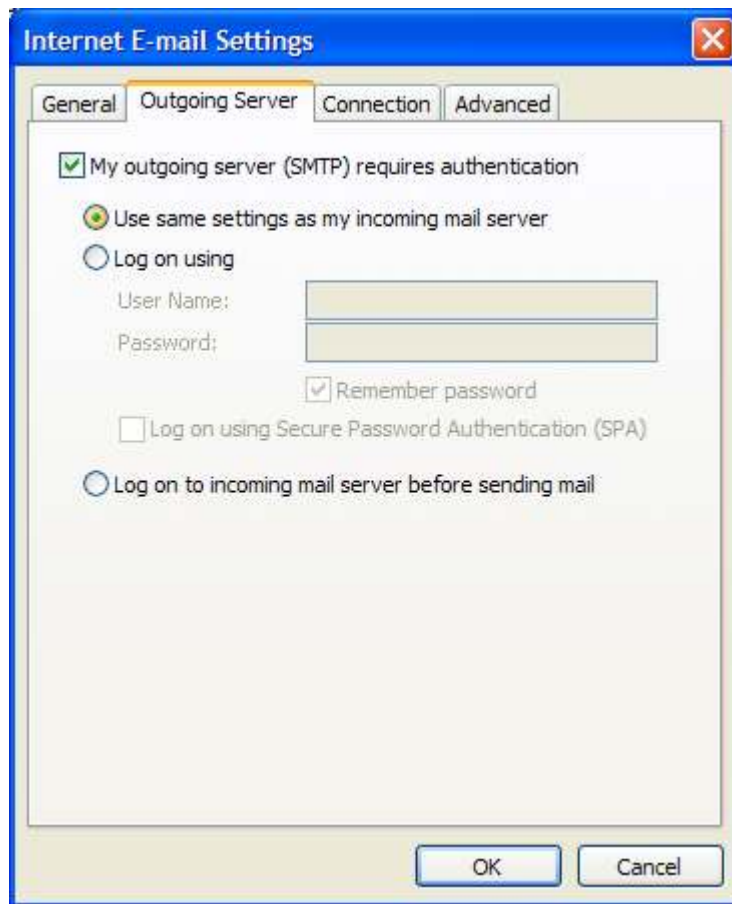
Internet E-mail Settings

General | Outgoing Server | Connection | Advanced

My outgoing server (SMTP) requires authentication

Use same settings as my incoming mail server

Log on using

User Name:

Password:

Remember password

Log on using Secure Password Authentication (SPA)

Log on to incoming mail server before sending mail

OK | Cancel